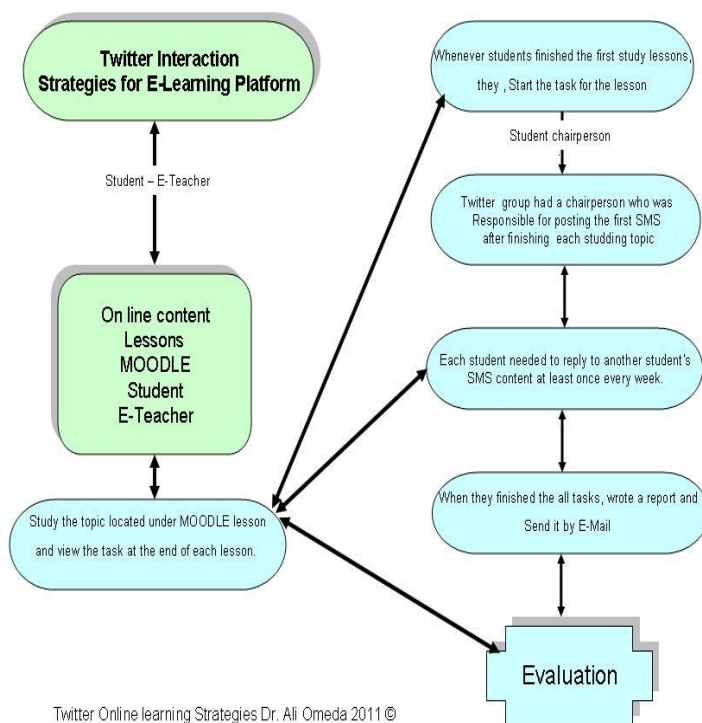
Twitter Interaction Strategies for E-Learning Platform

Student – E-Teacher

On line content
Lessons
MOODLE
Student
E-Teacher

Study the topic located under MOODLE lesson and view the task at the end of each lesson.

Whenever students finished the first study lessons, they , Start the task for the lesson

Student chairperson

Twitter group had a chairperson who was Responsible for posting the first SMS after finishing each studding topic

Each student needed to reply to another student's SMS content at least once every week.

When they finished the all tasks, wrote a report and Send it by E-Mail

Evaluation

Twitter Online learning Strategies Dr. Ali Omeda 2011 ©